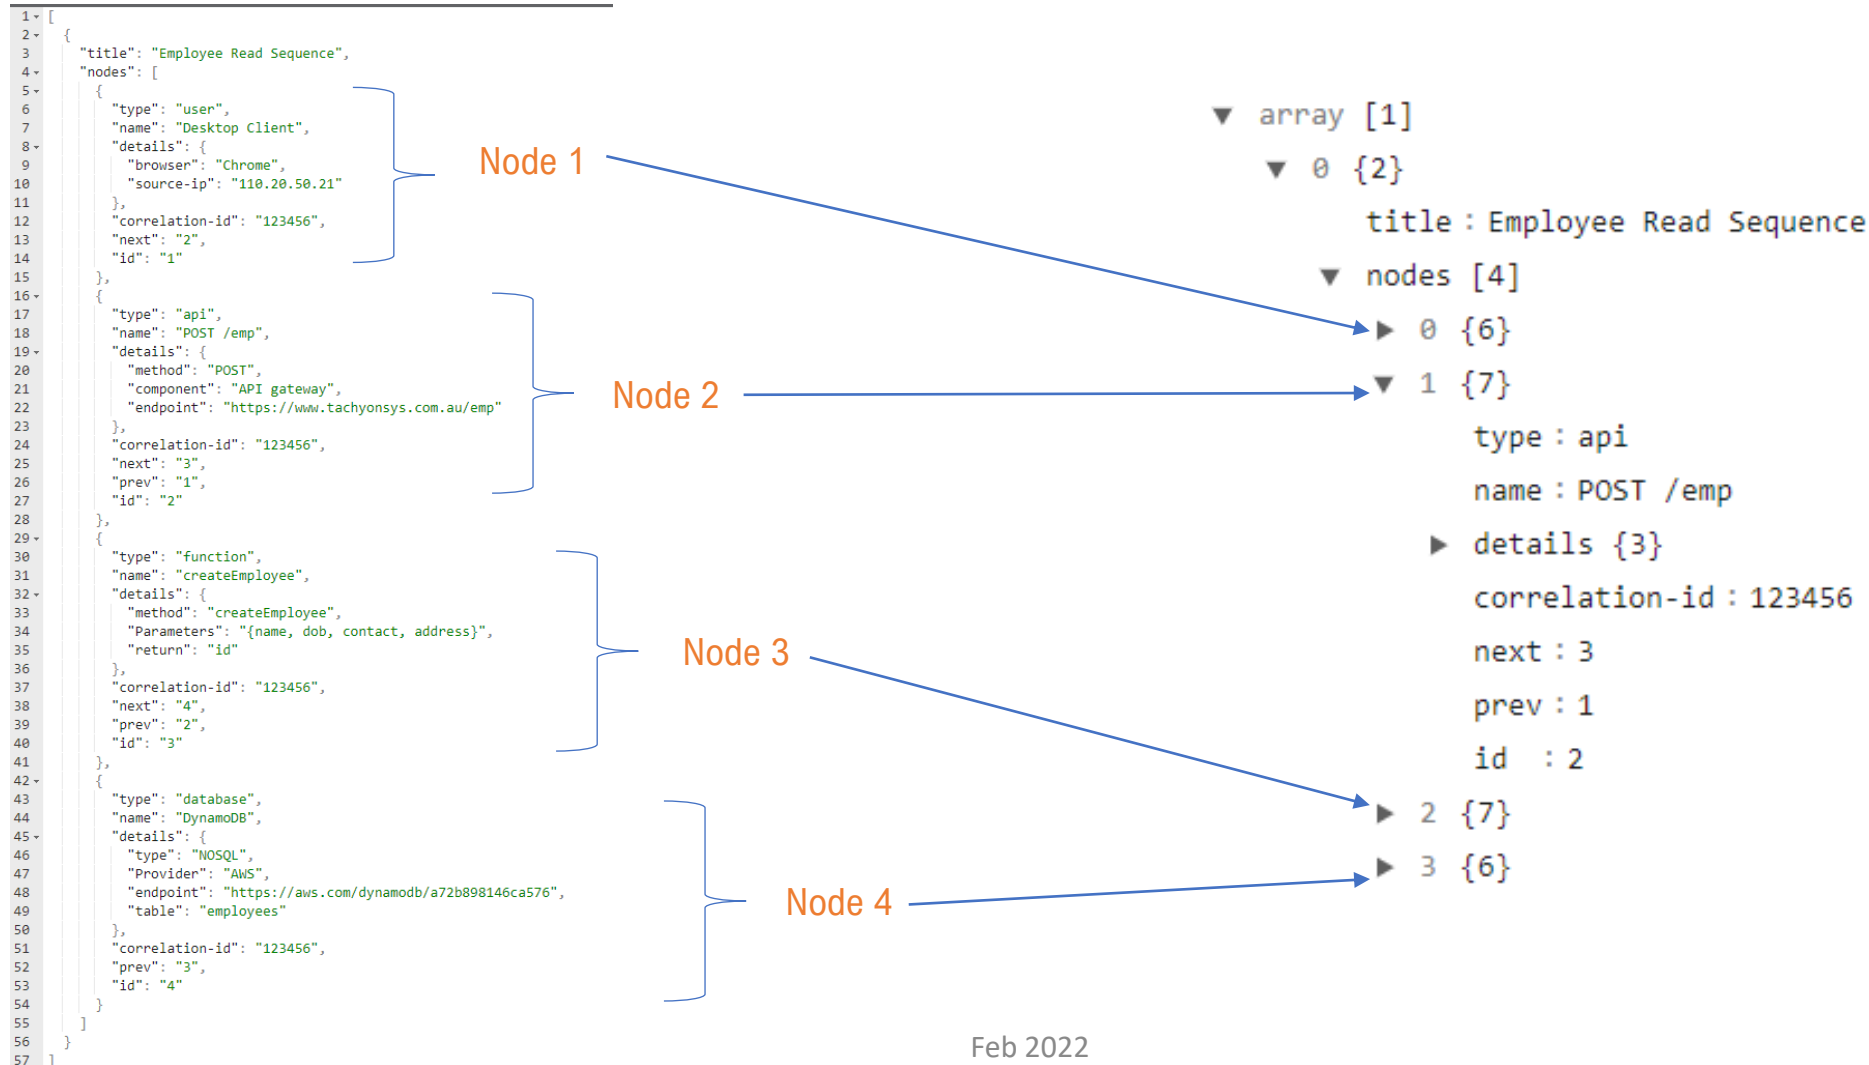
1 [
2 {
3 "title": "Employee Read Sequence",
4 "nodes": [
5 {
6 "type": "user",
7 "name": "Desktop Client",
8 "details": {
9 "browser": "Chrome",
10 "source-ip": "110.20.50.21"
11 },
12 "correlation-id": "123456",
13 "next": "2",
14 "id": "1"
15 },
16 {
17 "type": "api",
18 "name": "POST /emp",
19 "details": {
20 "method": "POST",
21 "component": "API gateway",
22 "endpoint": "https://www.tachyonsys.com.au/emp"
23 },
24 "correlation-id": "123456",
25 "next": "3",
26 "prev": "1",
27 "id": "2"
28 },
29 {
30 "type": "function",
31 "name": "createEmployee",
32 "details": {
33 "method": "createEmployee",
34 "Parameters": "{name, dob, contact, address}",
35 "return": "id"
36 },
37 "correlation-id": "123456",
38 "next": "4",
39 "prev": "2",
40 "id": "3"
41 },
42 {
43 "type": "database",
44 "name": "DynamoDB",
45 "details": {
46 "type": "NOSQL",
47 "Provider": "AWS",
48 "endpoint": "https://aws.com/dynamodb/a72b898146ca576",
49 "table": "employees"
50 },
51 "correlation-id": "123456",
52 "prev": "3",
53 "id": "4"
54 }
55 ]
56 }
57 ]

Node 1

Node 2

Node 3

Node 4

array [1]
0 {2}
title : Employee Read Sequence
nodes [4]
0 {6}
1 {7}
type : api
name : POST /emp
details {3}
correlation-id : 123456
next : 3
prev : 1
id : 2
2 {7}
3 {6}

Feb 2022